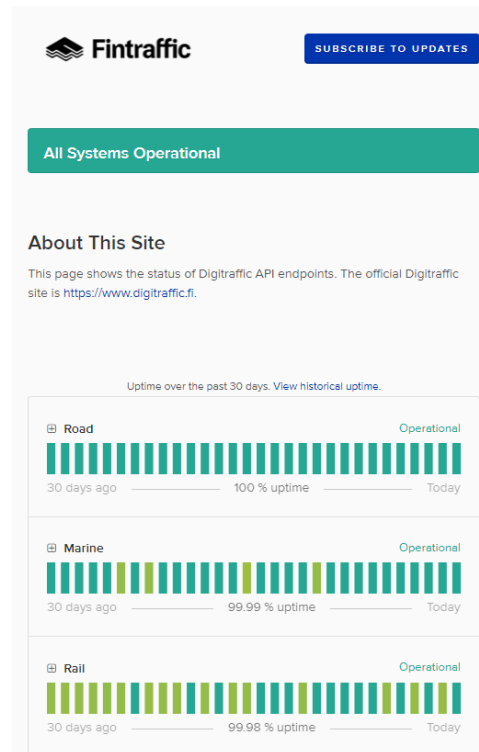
Fintraffic

SUBSCRIBE TO UPDATES

All Systems Operational

About This Site

This page shows the status of Digitraffic API endpoints. The official Digitraffic site is https://www.digitraffic.fi.

Uptime over the past 30 days. View historical uptime.

⊞ Road
Operational
30 days ago
100 % uptime
Today

⊞ Marine
Operational
30 days ago
99.99 % uptime
Today

⊞ Rail
Operational
30 days ago
99.98 % uptime
Today